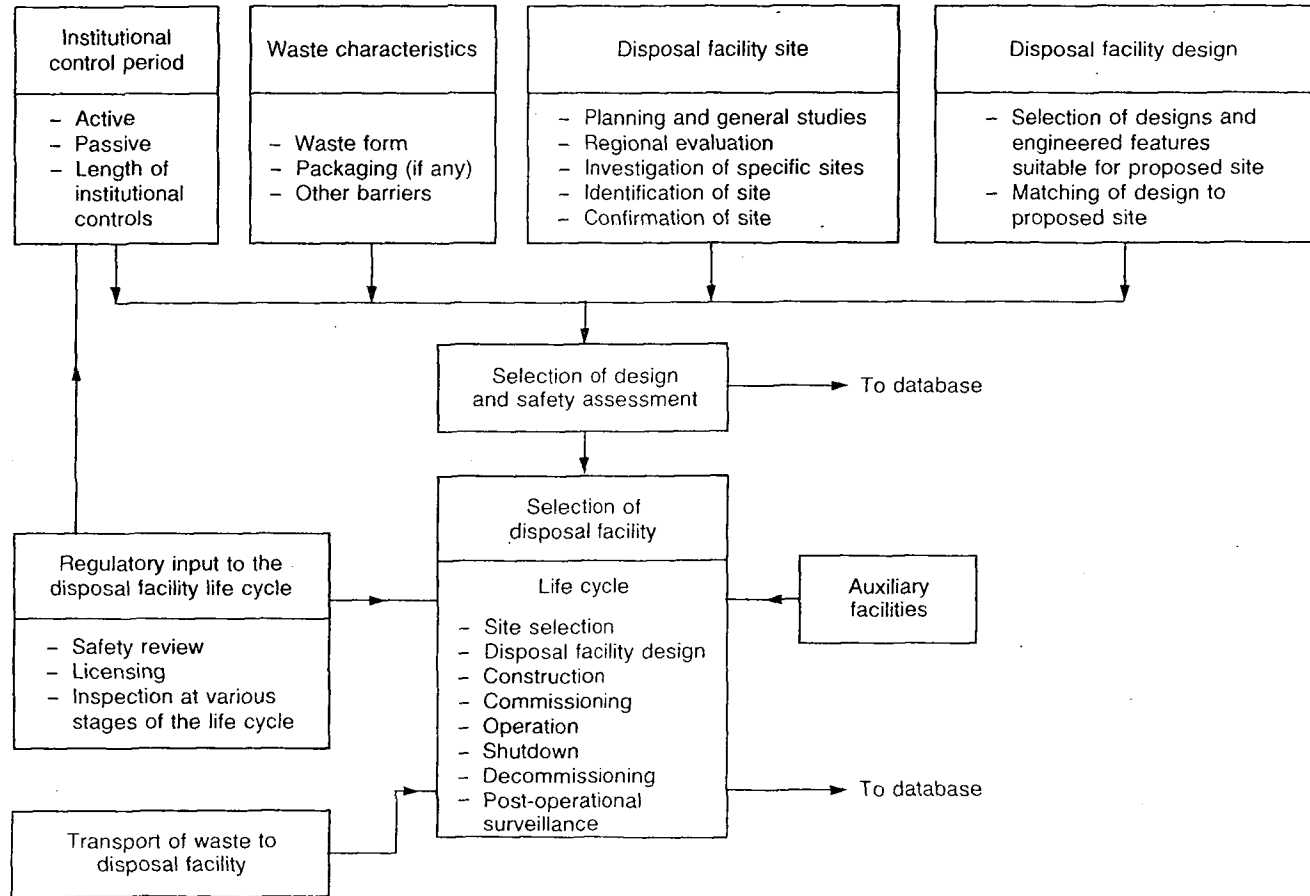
Institutional control period

- Active
- Passive
- Length of institutional controls

Waste characteristics

- Waste form
- Packaging (if any)
- Other barriers

Disposal facility site

- Planning and general studies
- Regional evaluation
- Investigation of specific sites
- Identification of site
- Confirmation of site

Disposal facility design

- Selection of designs and engineered features suitable for proposed site
- Matching of design to proposed site

Selection of design and safety assessment

To database

Selection of disposal facility

Life cycle

- Site selection
- Disposal facility design
- Construction
- Commissioning
- Operation
- Shutdown
- Decommissioning
- Post-operational surveillance

To database

Regulatory input to the disposal facility life cycle

- Safety review
- Licensing
- Inspection at various stages of the life cycle

Auxiliary facilities

Transport of waste to disposal facility